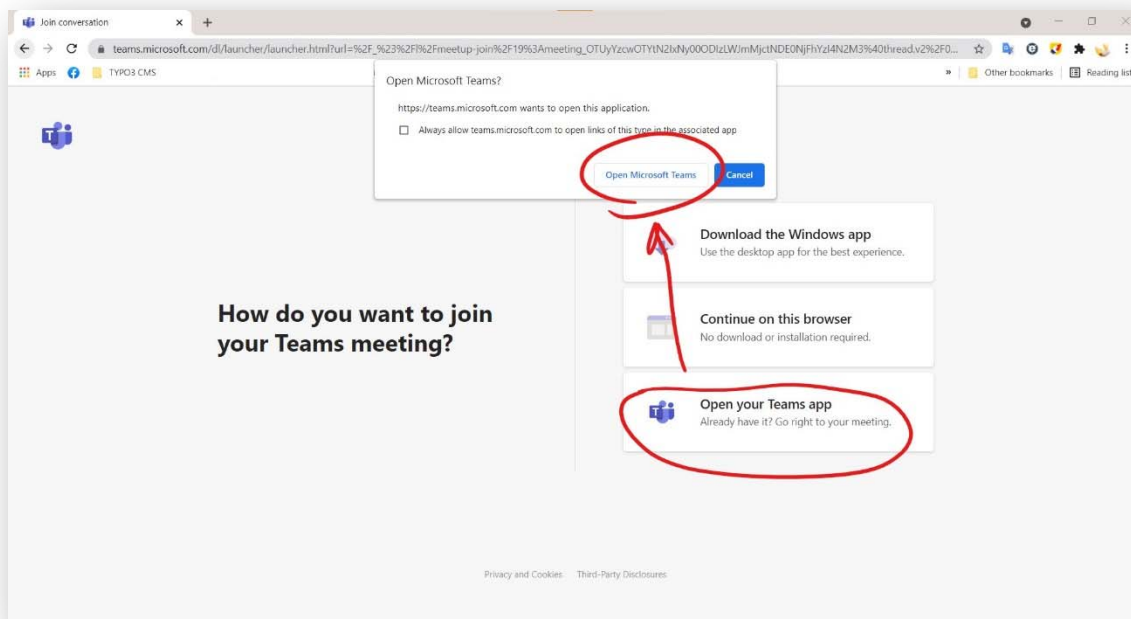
Join conversation ×

teams.microsoft.com/dl/launcher/launcher.html?url=%2F_%23%2Fl%2Fmeetup-join%2F19%3Ameeting_OTUyYzcwOTYtN2IxNy00ODIzLWJmMjctNDE0NjFhYzI4N2M3%40thread.v2%2F0...

Apps TYPO3 CMS » Other bookmarks Reading list

Open Microsoft Teams?

https://teams.microsoft.com wants to open this application.

Always allow teams.microsoft.com to open links of this type in the associated app

Open Microsoft Teams Cancel

How do you want to join your Teams meeting?

Download the Windows app
Use the desktop app for the best experience.

Continue on this browser
No download or installation required.

Open your Teams app
Already have it? Go right to your meeting.

Privacy and Cookies Third-Party Disclosures